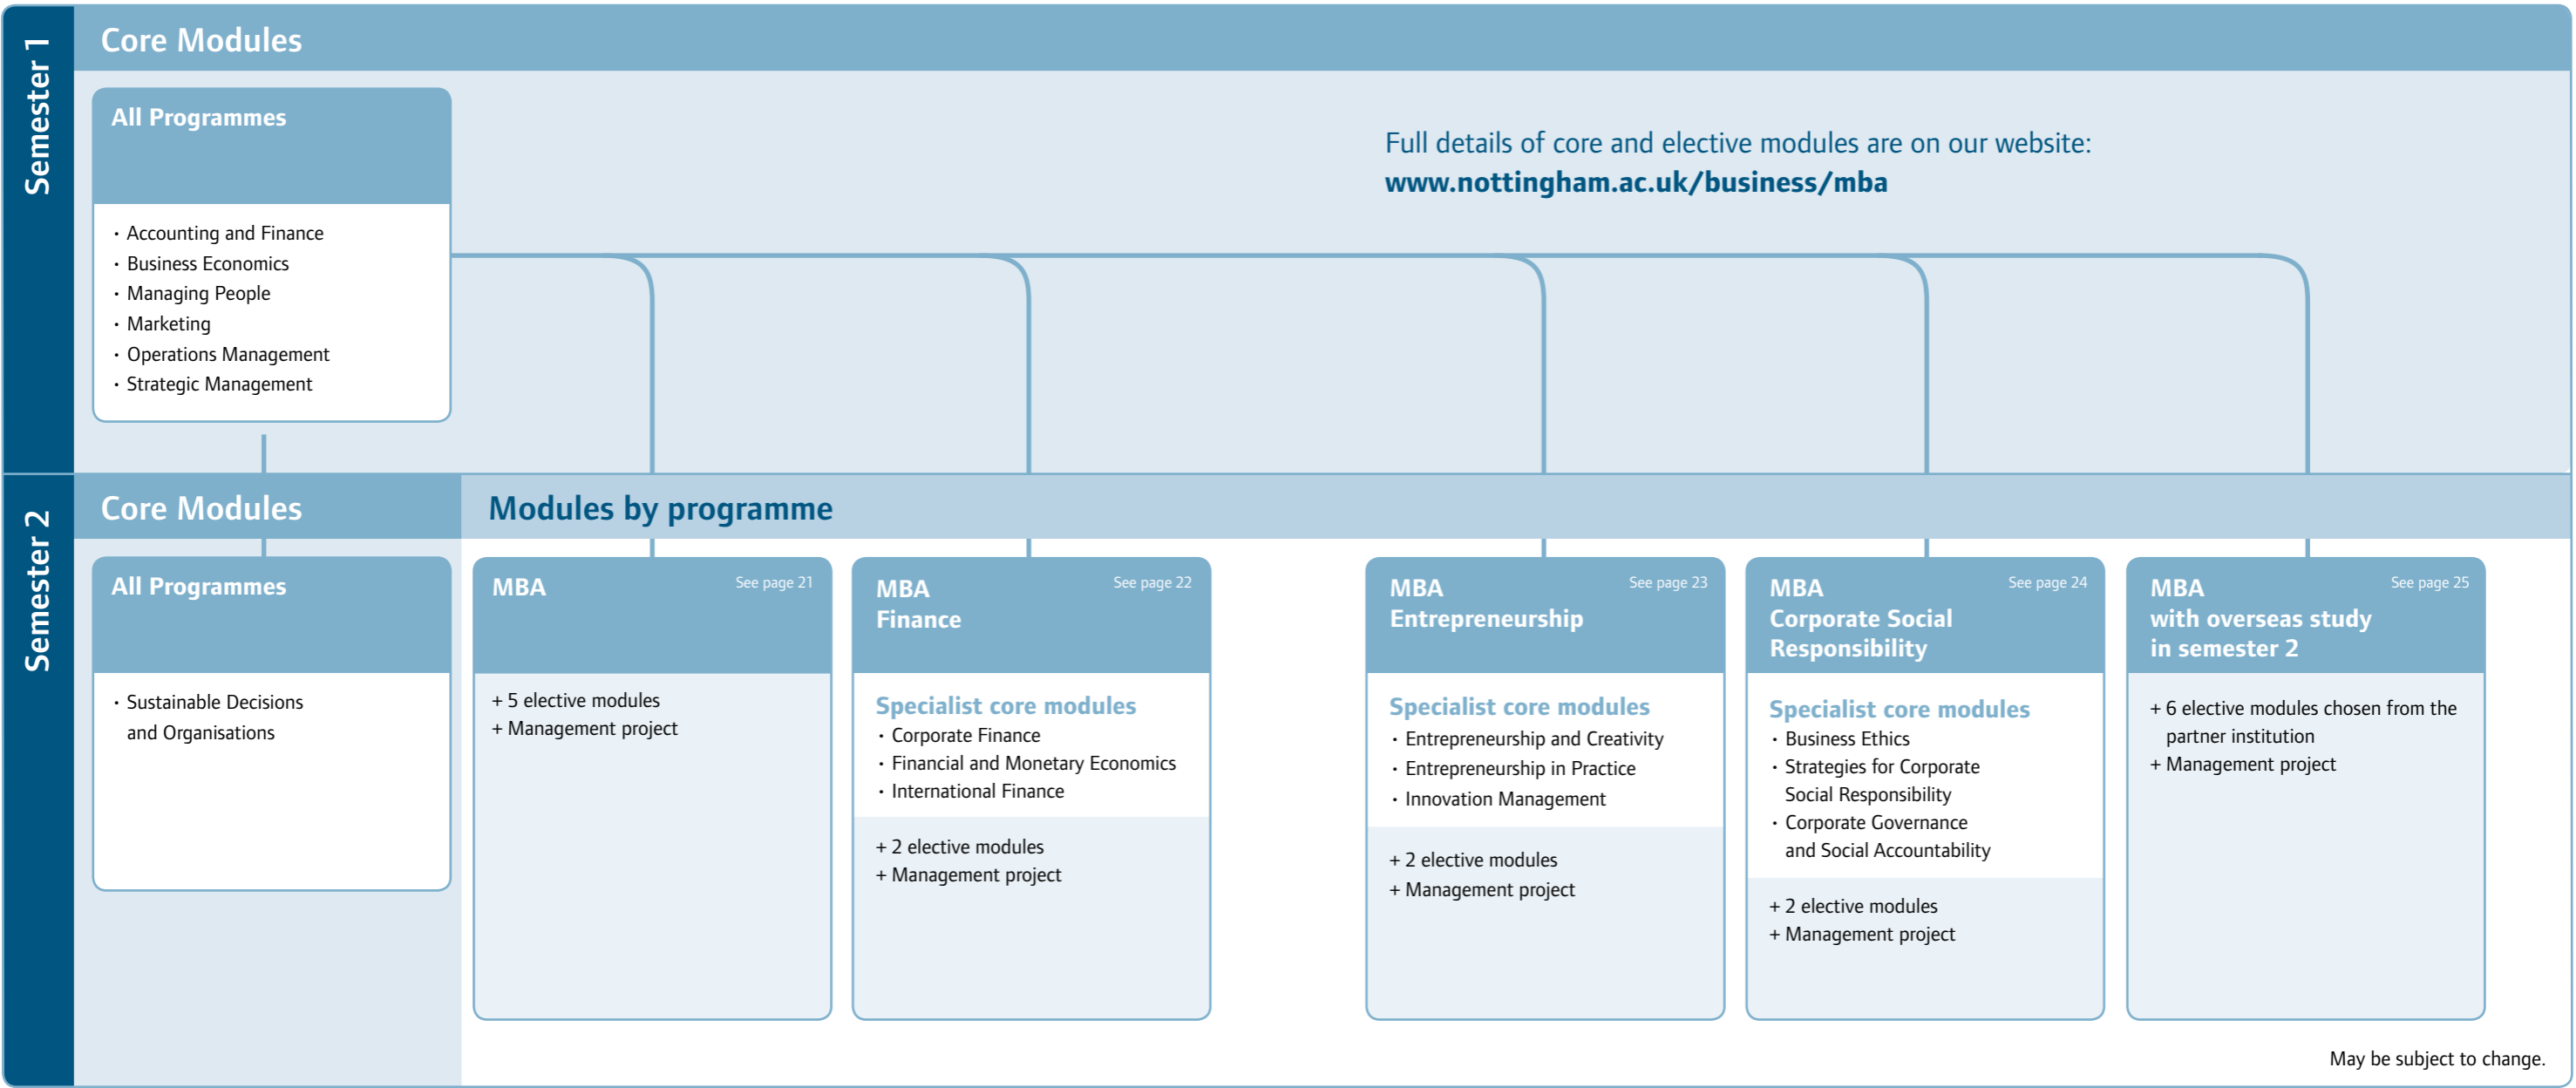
Semester 1

Core Modules

All Programmes

• Accounting and Finance
• Business Economics
• Managing People
• Marketing
• Operations Management
• Strategic Management

Full details of core and elective modules are on our website:
www.nottingham.ac.uk/business/mba

Semester 2

Core Modules

All Programmes

• Sustainable Decisions and Organisations

Modules by programme

MBA See page 21

+ 5 elective modules
+ Management project

MBA Finance See page 22

Specialist core modules
• Corporate Finance
• Financial and Monetary Economics
• International Finance

+ 2 elective modules
+ Management project

MBA Entrepreneurship See page 23

Specialist core modules
• Entrepreneurship and Creativity
• Entrepreneurship in Practice
• Innovation Management

+ 2 elective modules
+ Management project

MBA Corporate Social Responsibility See page 24

Specialist core modules
• Business Ethics
• Strategies for Corporate Social Responsibility
• Corporate Governance and Social Accountability

+ 2 elective modules
+ Management project

MBA with overseas study in semester 2 See page 25

+ 6 elective modules chosen from the partner institution
+ Management project

May be subject to change.